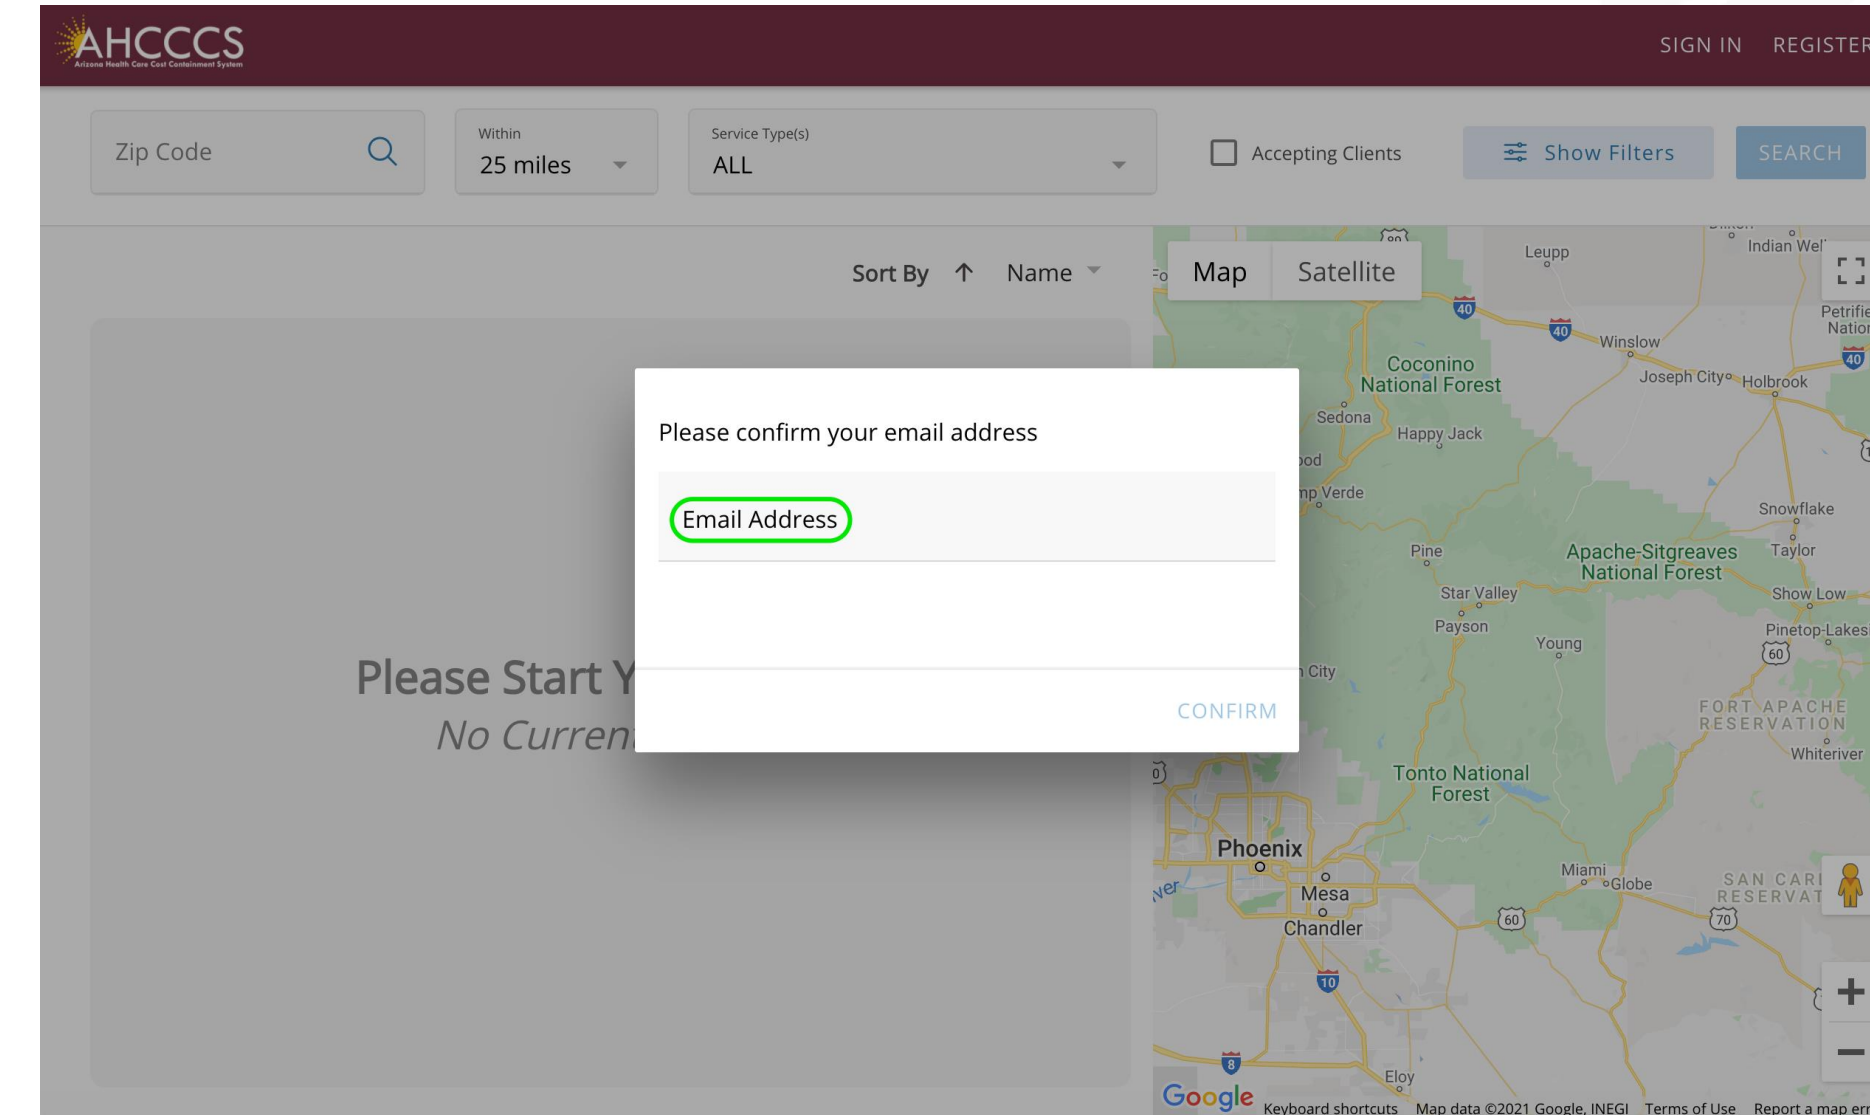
AHCCCS
Arizona Health Care Cost Containment System

SIGN IN REGISTER

Zip Code

Within
25 miles

Service Type(s)
ALL

Accepting Clients

Show Filters

SEARCH

Sort By ↑ Name

Please Start Y
No Curren

Map Satellite

Leupp
Indian Wel
Petrifie Natio
40
40
40
Winslow
Coconino National Forest
Joseph City
Holbrook
Sedona
Happy Jack
ood
mp Verde
Snowflake
Pine
Apache-Sitgreaves National Forest
Taylor
Star Valley
Show Low
Payson
Young
Pinetop-Lakes
60
City
FORT APACHE RESERVATION
Whiteriver
Tonto National Forest
Phoenix
Miami
Globe
Mesa
SAN CARL RESERVAT
60
70
Chandler
10
8
Eloy

Please confirm your email address

Email Address

CONFIRM

Google Keyboard shortcuts Map data ©2021 Google, INEGI Terms of Use Report a map err